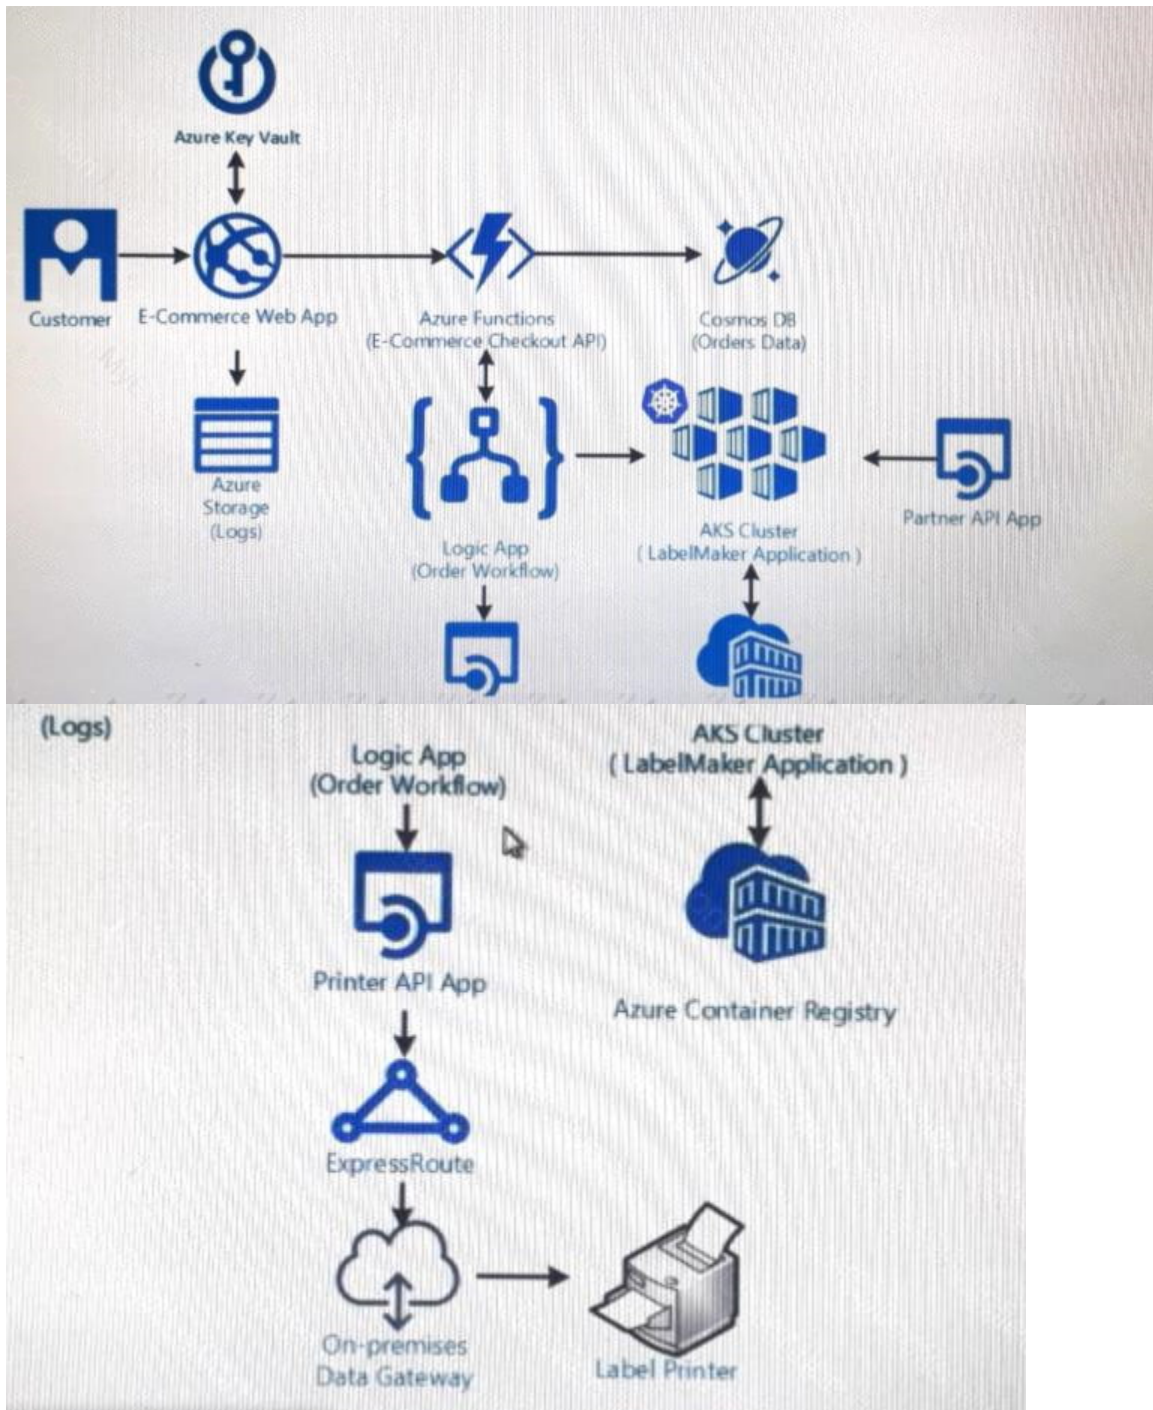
Azure Key Vault

Customer

E-Commerce Web App

Azure Functions (E-Commerce Checkout API)

Cosmos DB (Orders Data)

Azure Storage (Logs)

Logic App (Order Workflow)

AKS Cluster ( LabelMaker Application )

Partner API App

(Logs)

Logic App (Order Workflow)

AKS Cluster ( LabelMaker Application )

Printer API App

Azure Container Registry

ExpressRoute

On-premises Data Gateway

Label Printer